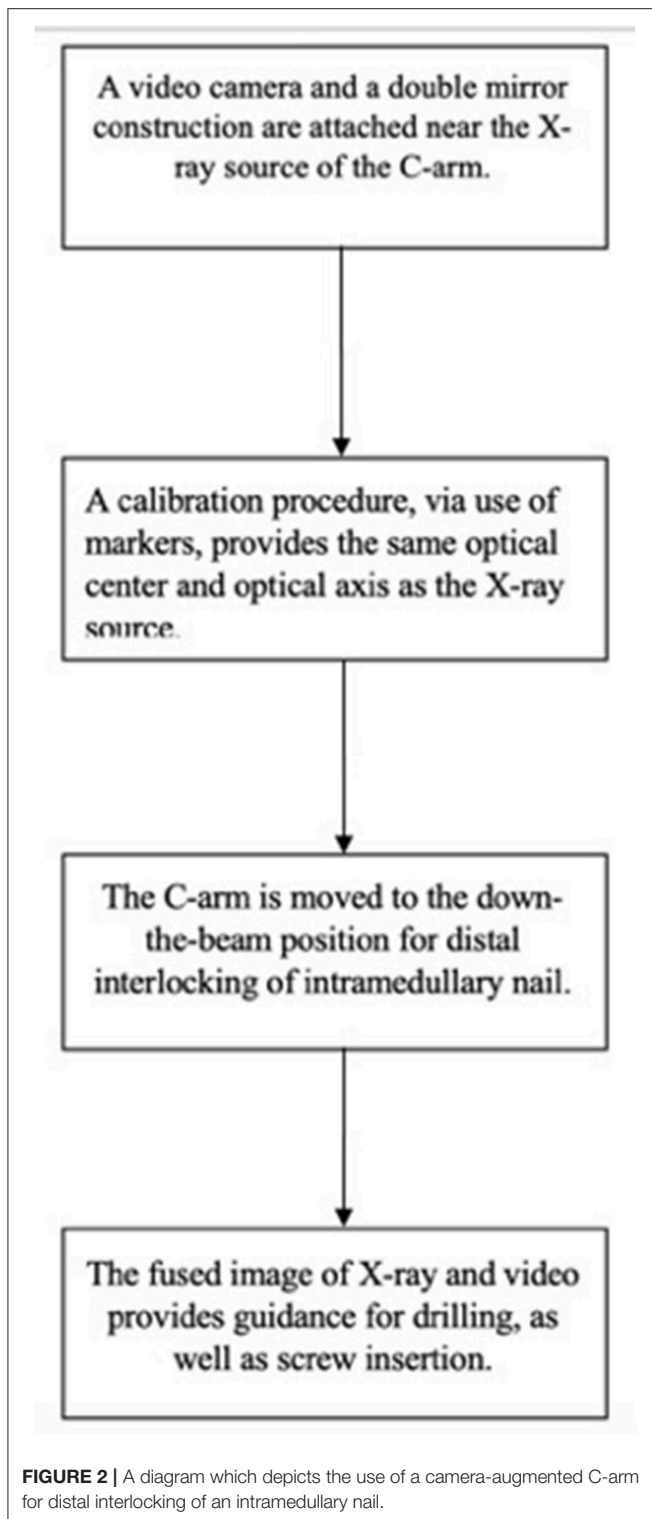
A video camera and a double mirror construction are attached near the X-ray source of the C-arm.

A calibration procedure, via use of markers, provides the same optical center and optical axis as the X-ray source.

The C-arm is moved to the down-the-beam position for distal interlocking of intramedullary nail.

The fused image of X-ray and video provides guidance for drilling, as well as screw insertion.

**FIGURE 2 |** A diagram which depicts the use of a camera-augmented C-arm for distal interlocking of an intramedullary nail.